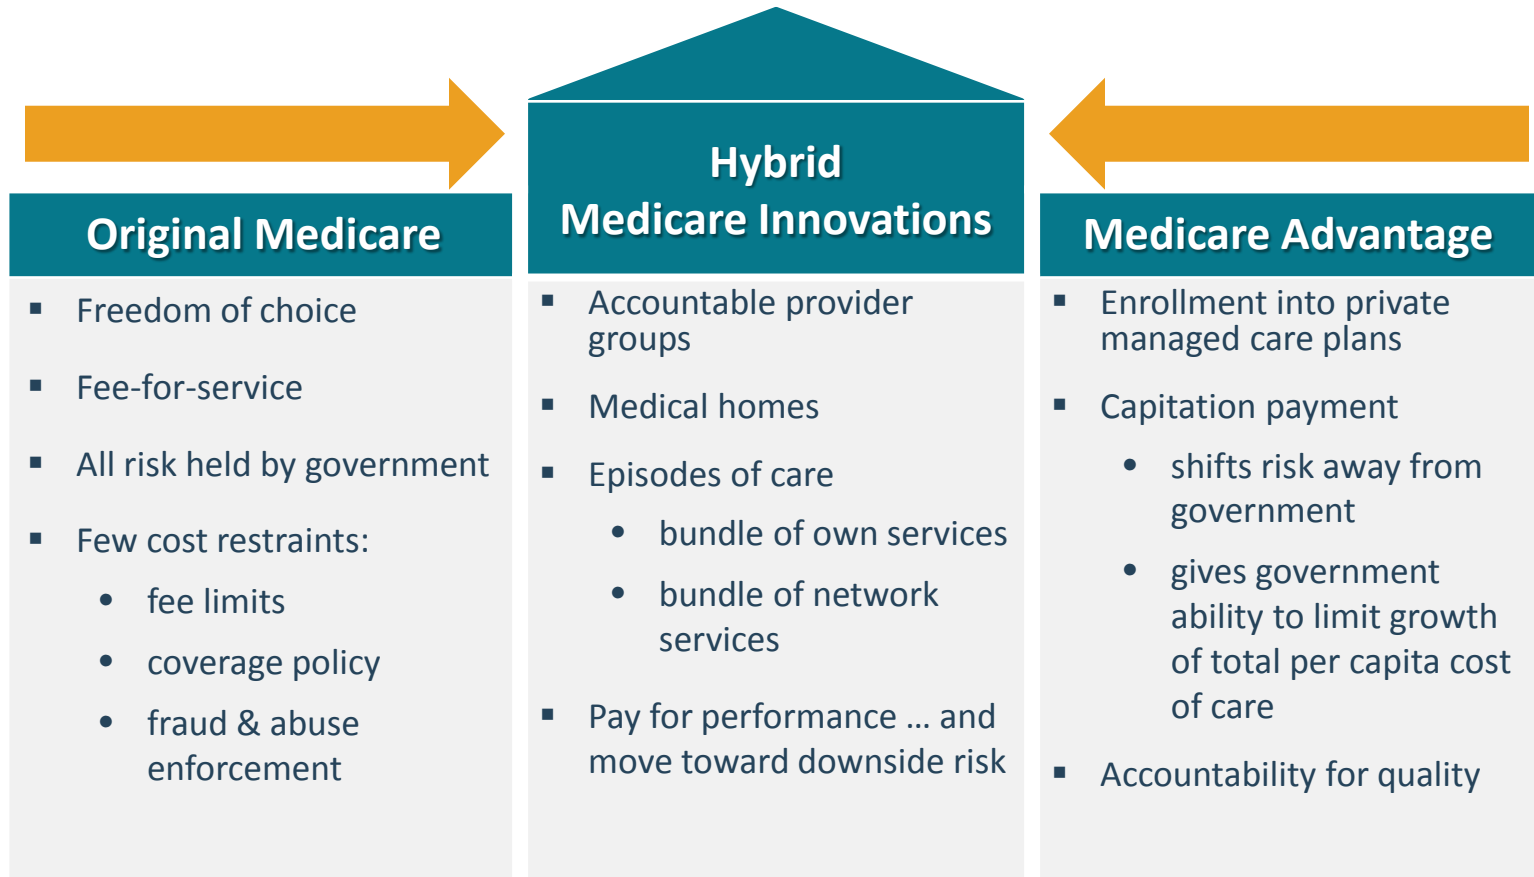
Original Medicare

- Freedom of choice
- Fee-for-service
- All risk held by government
- Few cost restraints:
  - fee limits
  - coverage policy
  - fraud & abuse enforcement

Hybrid Medicare Innovations

- Accountable provider groups
- Medical homes
- Episodes of care
  - bundle of own services
  - bundle of network services
- Pay for performance … and move toward downside risk

Medicare Advantage

- Enrollment into private managed care plans
- Capitation payment
  - shifts risk away from government
  - gives government ability to limit growth of total per capita cost of care
- Accountability for quality